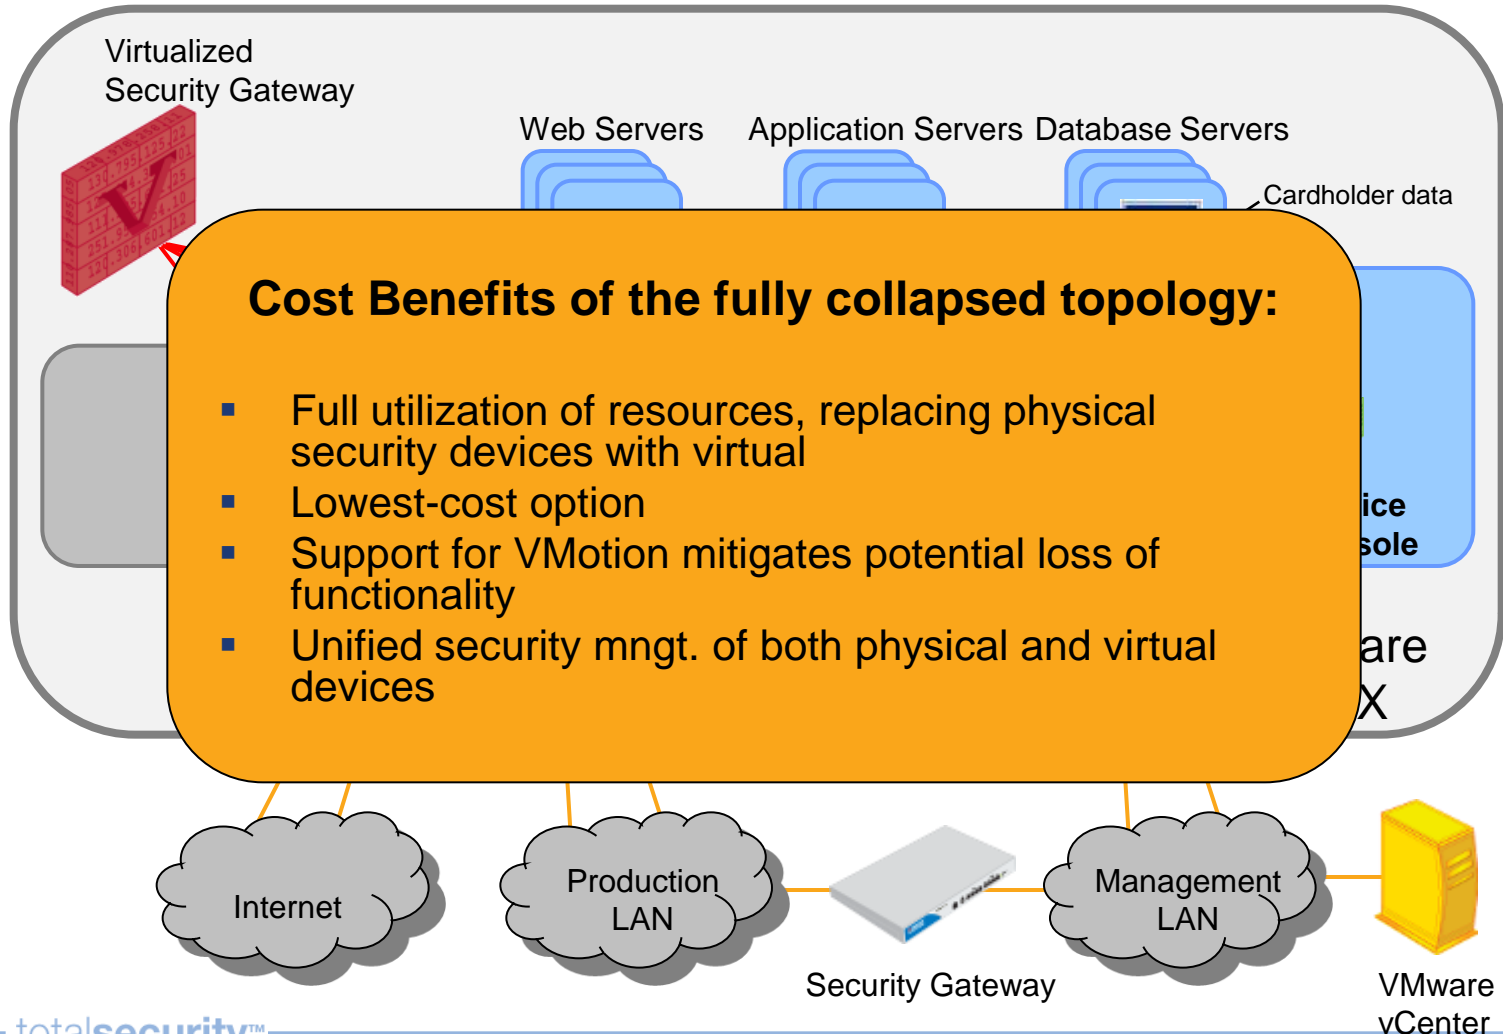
Virtualized
Security Gateway

Web Servers Application Servers Database Servers

Cardholder data

**Cost Benefits of the fully collapsed topology:**

- Full utilization of resources, replacing physical security devices with virtual
- Lowest-cost option
- Support for VMotion mitigates potential loss of functionality
- Unified security mngt. of both physical and virtual devices

ice
sole

are
X

Internet

Production LAN

Security Gateway

Management LAN

VMware vCenter

totalsecurity™